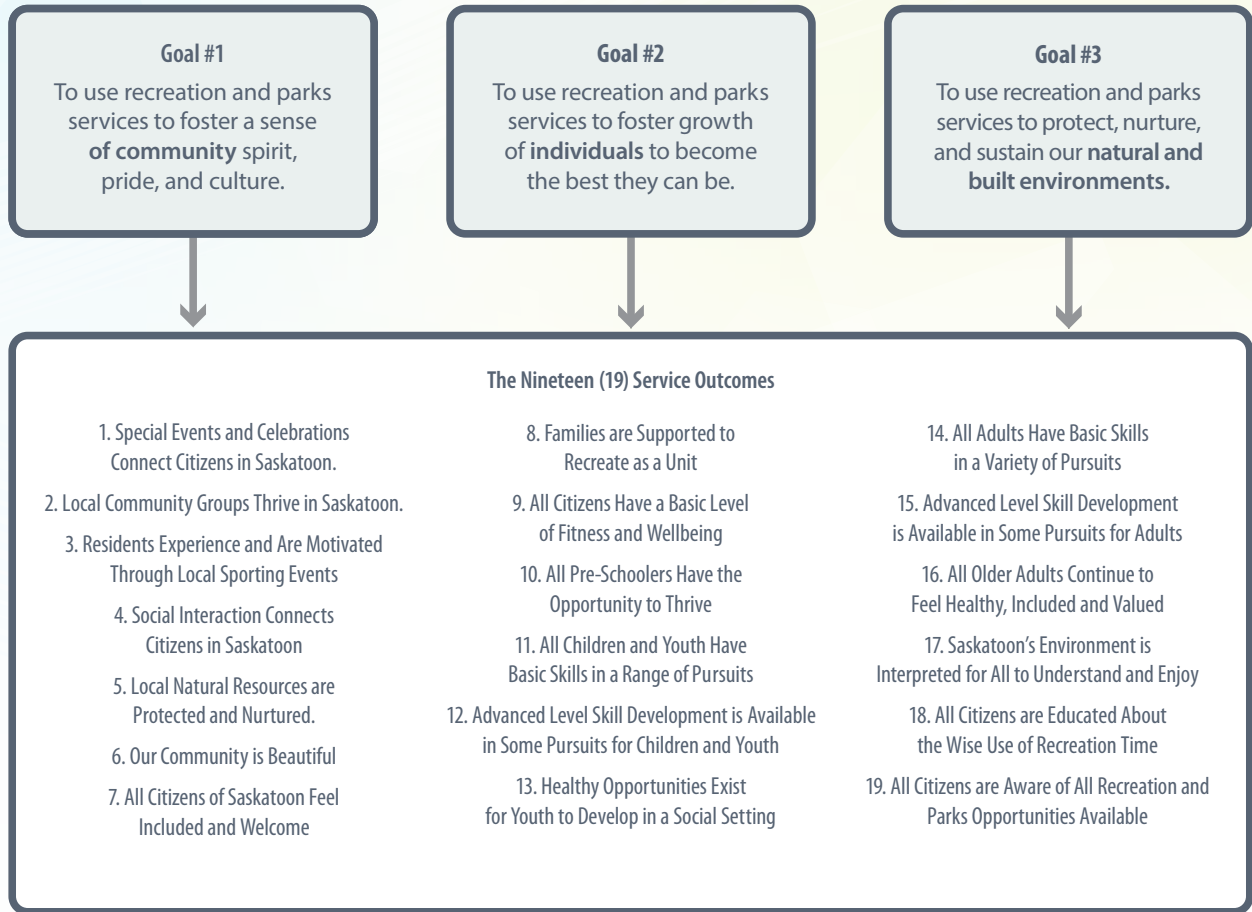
Goal #1
To use recreation and parks services to foster a sense of community spirit, pride, and culture.

Goal #2
To use recreation and parks services to foster growth of individuals to become the best they can be.

Goal #3
To use recreation and parks services to protect, nurture, and sustain our natural and built environments.

The Nineteen (19) Service Outcomes

1. Special Events and Celebrations Connect Citizens in Saskatoon.

2. Local Community Groups Thrive in Saskatoon.

3. Residents Experience and Are Motivated Through Local Sporting Events

4. Social Interaction Connects Citizens in Saskatoon

5. Local Natural Resources are Protected and Nurtured.

6. Our Community is Beautiful

7. All Citizens of Saskatoon Feel Included and Welcome

8. Families are Supported to Recreate as a Unit

9. All Citizens Have a Basic Level of Fitness and Wellbeing

10. All Pre-Schoolers Have the Opportunity to Thrive

11. All Children and Youth Have Basic Skills in a Range of Pursuits

12. Advanced Level Skill Development is Available in Some Pursuits for Children and Youth

13. Healthy Opportunities Exist for Youth to Develop in a Social Setting

14. All Adults Have Basic Skills in a Variety of Pursuits

15. Advanced Level Skill Development is Available in Some Pursuits for Adults

16. All Older Adults Continue to Feel Healthy, Included and Valued

17. Saskatoon's Environment is Interpreted for All to Understand and Enjoy

18. All Citizens are Educated About the Wise Use of Recreation Time

19. All Citizens are Aware of All Recreation and Parks Opportunities Available